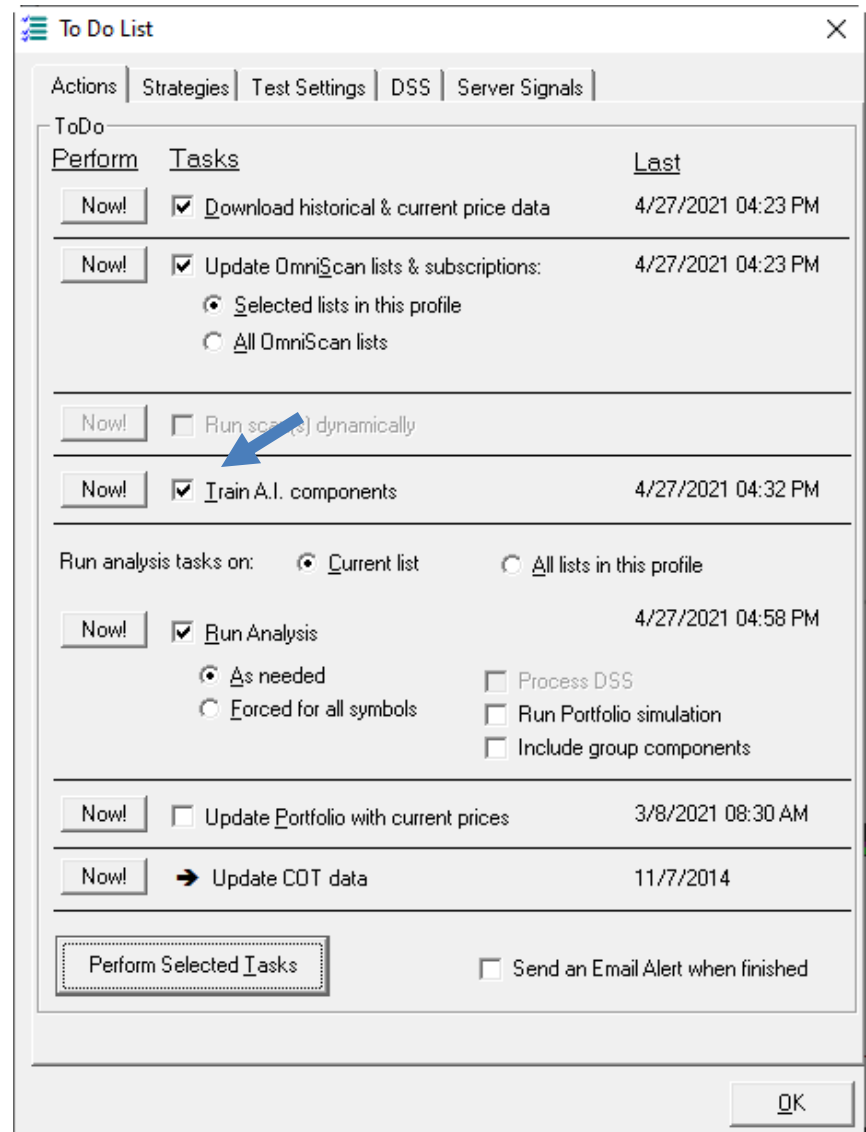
To Do List

Actions | Strategies | Test Settings | DSS | Server Signals

ToDo

Perform Tasks Last

Now! Download historical & current price data 4/27/2021 04:23 PM

Now! Update OmniScan lists & subscriptions: 4/27/2021 04:23 PM

Selected lists in this profile

All OmniScan lists

Now! Run sca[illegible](s) dynamically

Now! Train A.I. components 4/27/2021 04:32 PM

Run analysis tasks on: Current list All lists in this profile

Now! Run Analysis 4/27/2021 04:58 PM

As needed

Forced for all symbols

Process DSS

Run Portfolio simulation

Include group components

Now! Update Portfolio with current prices 3/8/2021 08:30 AM

Now! Update COT data 11/7/2014

Perform Selected Tasks

Send an Email Alert when finished

OK